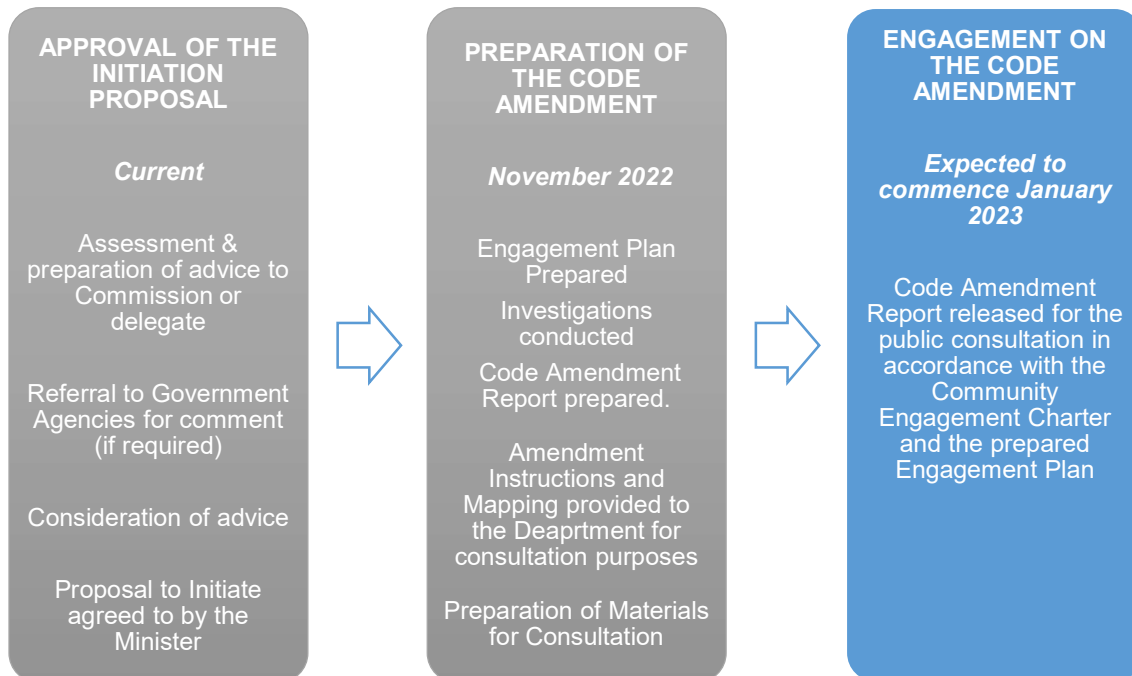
APPROVAL OF THE INITIATION PROPOSAL

Current

Assessment & preparation of advice to Commission or delegate

Referral to Government Agencies for comment (if required)

Consideration of advice

Proposal to Initiate agreed to by the Minister

PREPARATION OF THE CODE AMENDMENT

November 2022

Engagement Plan Prepared

Investigations conducted

Code Amendment Report prepared.

Amendment Instructions and Mapping provided to the Deaprtment for consultation purposes

Preparation of Materials for Consultation

ENGAGEMENT ON THE CODE AMENDMENT

Expected to commence January 2023

Code Amendment Report released for the public consultation in accordance with the Community Engagement Charter and the prepared Engagement Plan